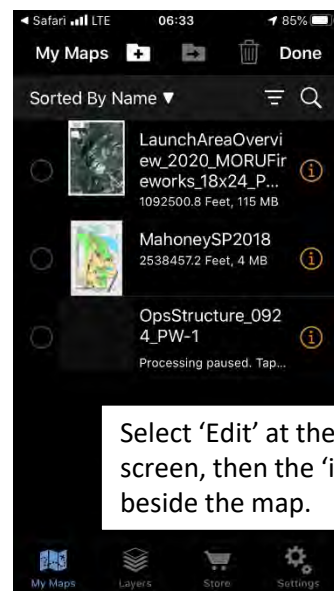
◀ Safari LTE 06:33 85%

My Maps Done

Sorted By Name ▼

LaunchAreaOverview_2020_MORUFireworks_18x24_P...
1092500.8 Feet, 115 MB

MahoneySP2018
2538457.2 Feet, 4 MB

OpsStructure_0924_PW-1
Processing paused. Tap...

Select 'Edit' at the
screen, then the 'i
beside the map.

My Maps Layers Store Settings